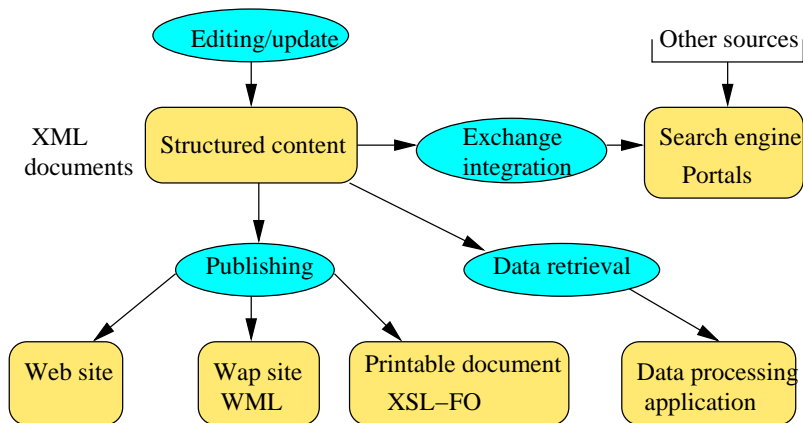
Editing/update

Other sources

XML documents

Structured content

Exchange integration

Search engine Portals

Publishing

Data retrieval

Web site

Wap site WML

Printable document XSL–FO

Data processing application